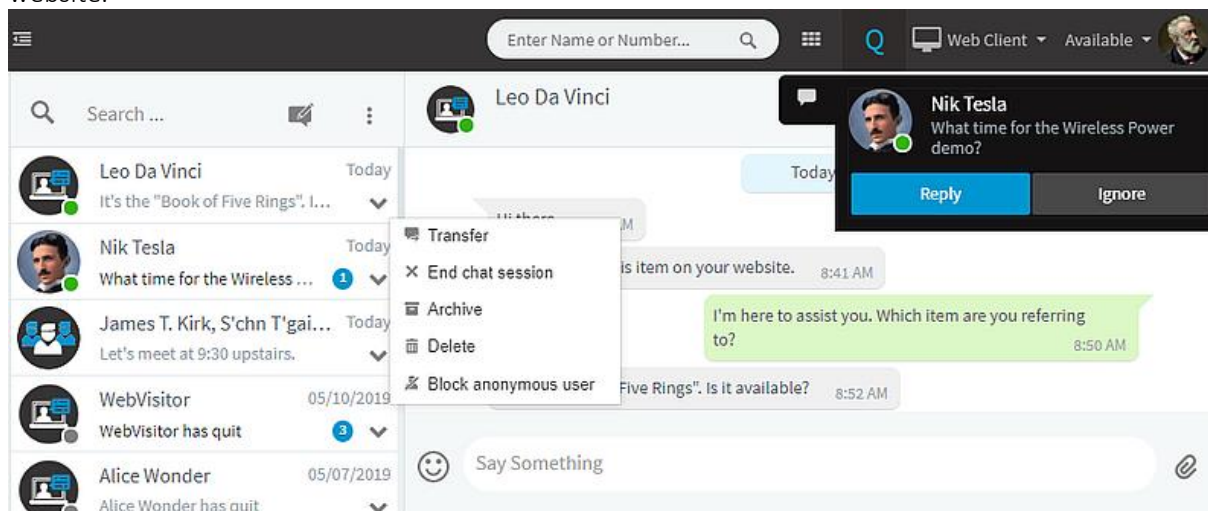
website.

Enter Name or Number...

Web Client

Available

Search ...

Leo Da Vinci

Nik Tesla
What time for the Wireless Power demo?

Reply

Ignore

Leo Da Vinci Today
It's the "Book of Five Rings". I...

Nik Tesla Today
What time for the Wireless ... 1

James T. Kirk, S'chn T'gai... Today
Let's meet at 9:30 upstairs.

WebVisitor 05/10/2019
WebVisitor has quit 3

Alice Wonder 05/07/2019
Alice Wonder has quit

Today

Hi there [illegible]M

Transfer
End chat session
Archive
Delete
Block anonymous user

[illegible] is item on your website. 8:41 AM

I'm here to assist you. Which item are you referring to? 8:50 AM

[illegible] Five Rings". Is it available? 8:52 AM

Say Something